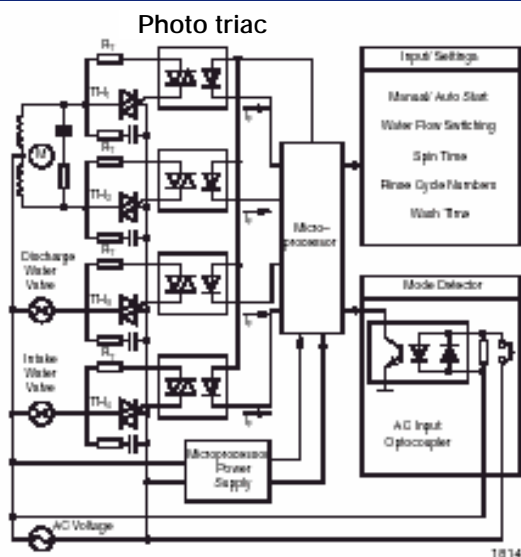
Photo triac

$R_T$

$TH_1$

$I_F$

$R_T$

$TH_2$

$I_F$

$R_T$

Discharge Water Valve

$TH_3$

$I_F$

$R_T$

Intake Water Valve

$TH_4$

$I_F$

M

Micro-processor

Input/ Settings

Manual/ Auto Start

Water Flow Switching

Spin Time

Rinse Cycle Numbers

Wash Time

Mode Detector

AC Input Optocoupler

Microprocessor Power Supply

AC Voltage

1814